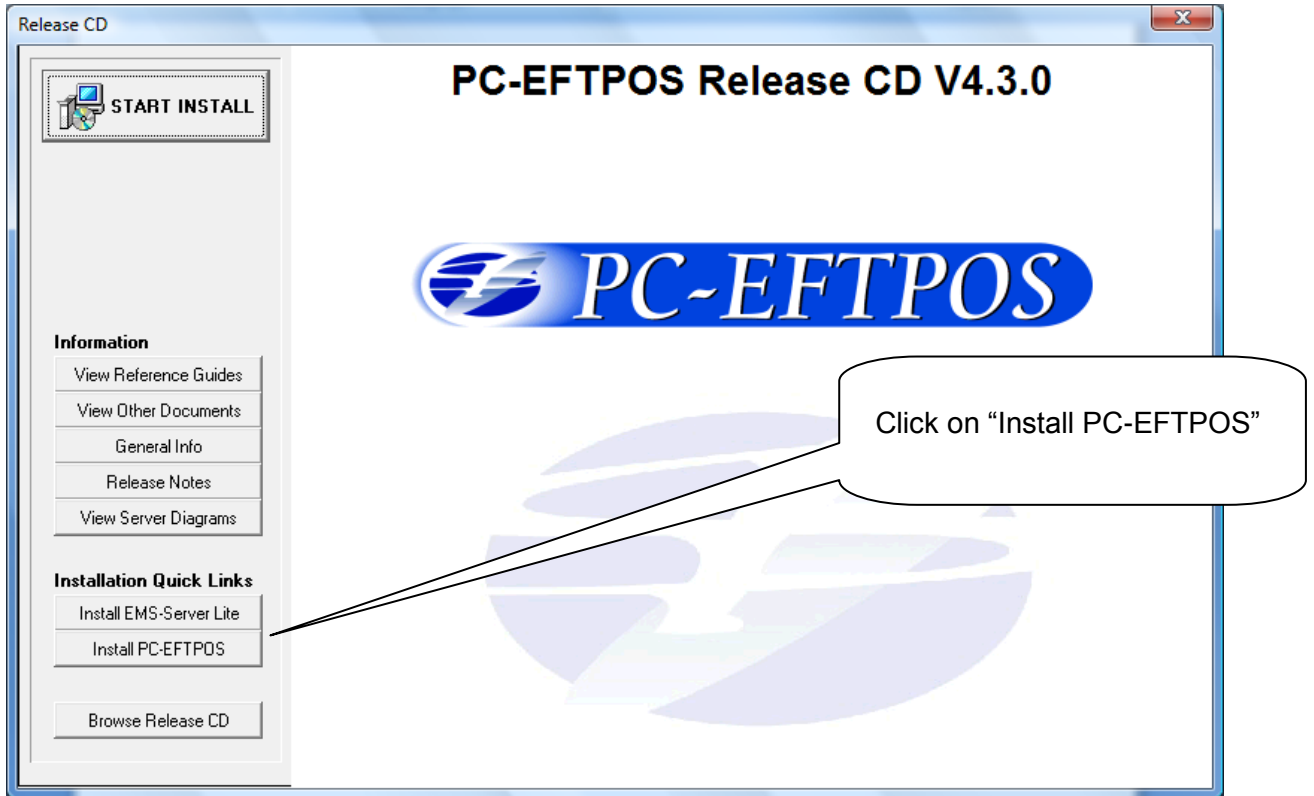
Release CD

START INSTALL

PC-EFTPOS Release CD V4.3.0

PC-EFTPOS

Information

View Reference Guides

View Other Documents

General Info

Release Notes

View Server Diagrams

Installation Quick Links

Install EMS-Server Lite

Install PC-EFTPOS

Browse Release CD

Click on “Install PC-EFTPOS”